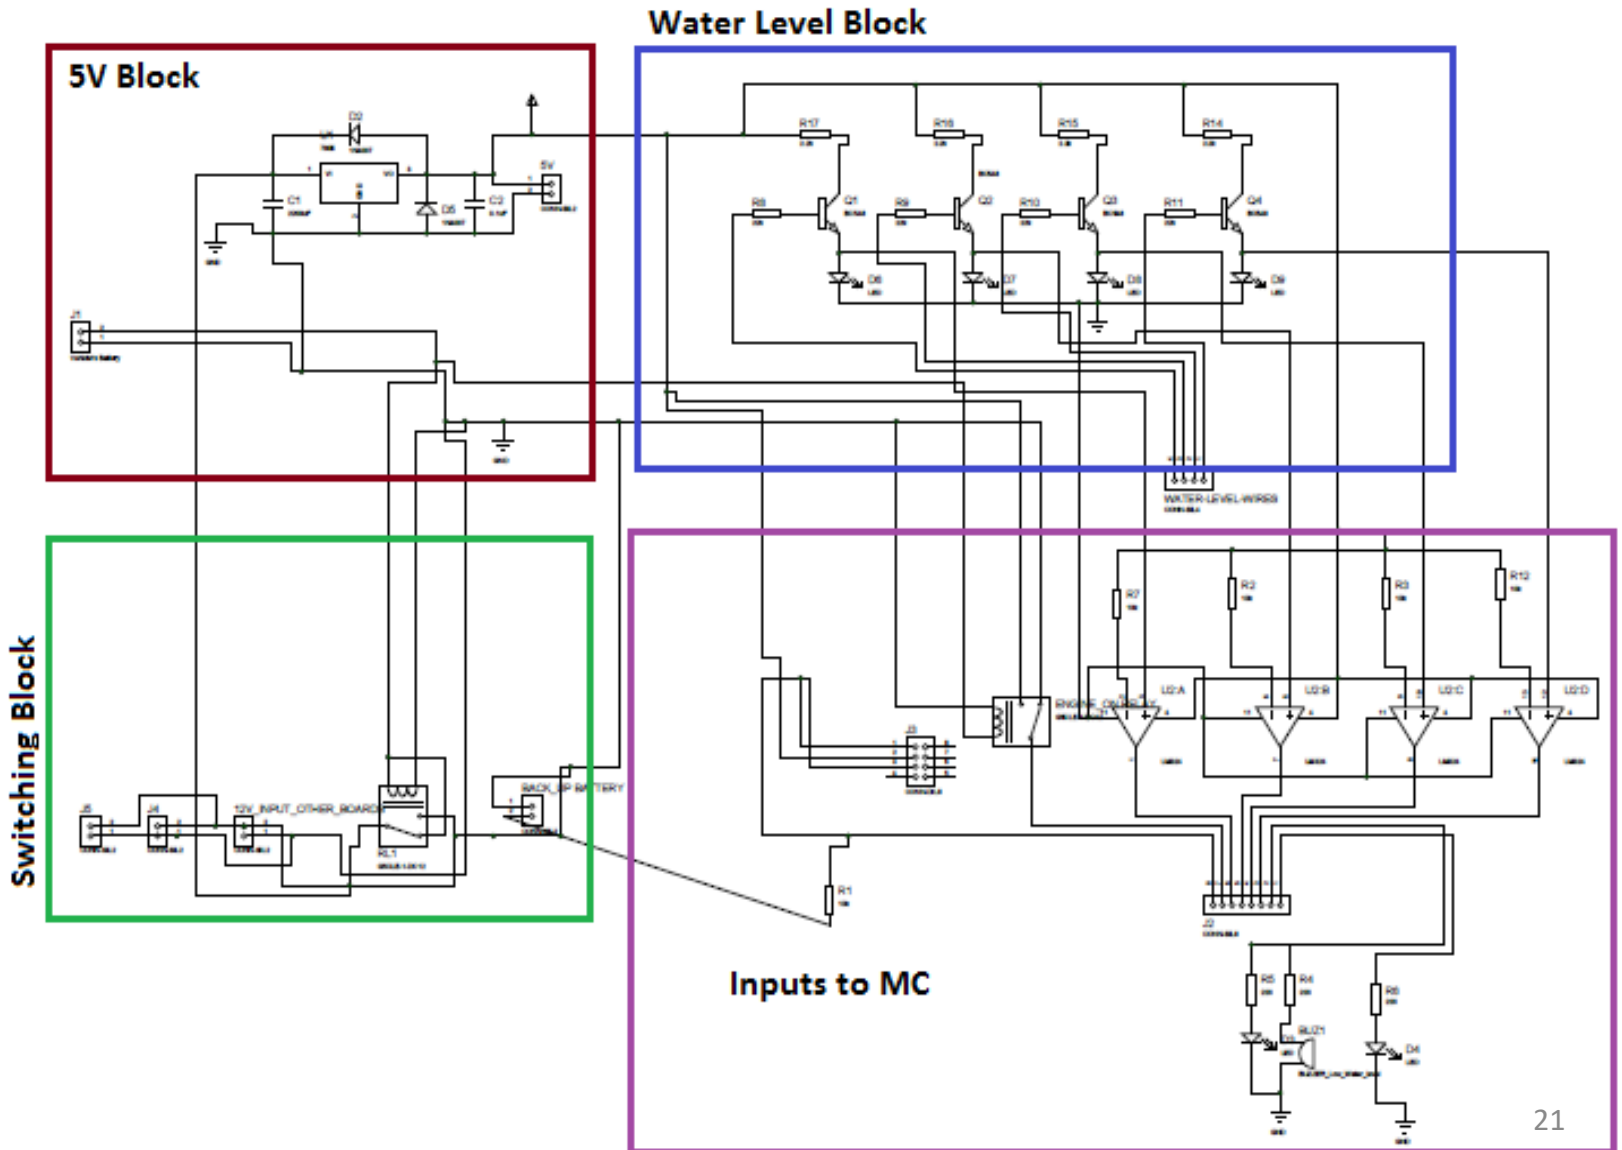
Water Level Block

5V Block

D2

C1

D5

C2

5V

J1

R17

R16

R15

R14

Q1

Q2

Q3

Q4

R8

R9

R10

R11

D6

D7

D8

D9

WATER-LEVEL-WIRES

Switching Block

J5

J4

12V_INPUT_OTHER_BOARD

RL1

BACK_UP BATTERY

R7

R2

R3

R12

U2:A

U2:B

U2:C

U2:D

ENGINE_ON

J3

R1

J2

R5

R4

R6

BUZ1

D4

Inputs to MC

21